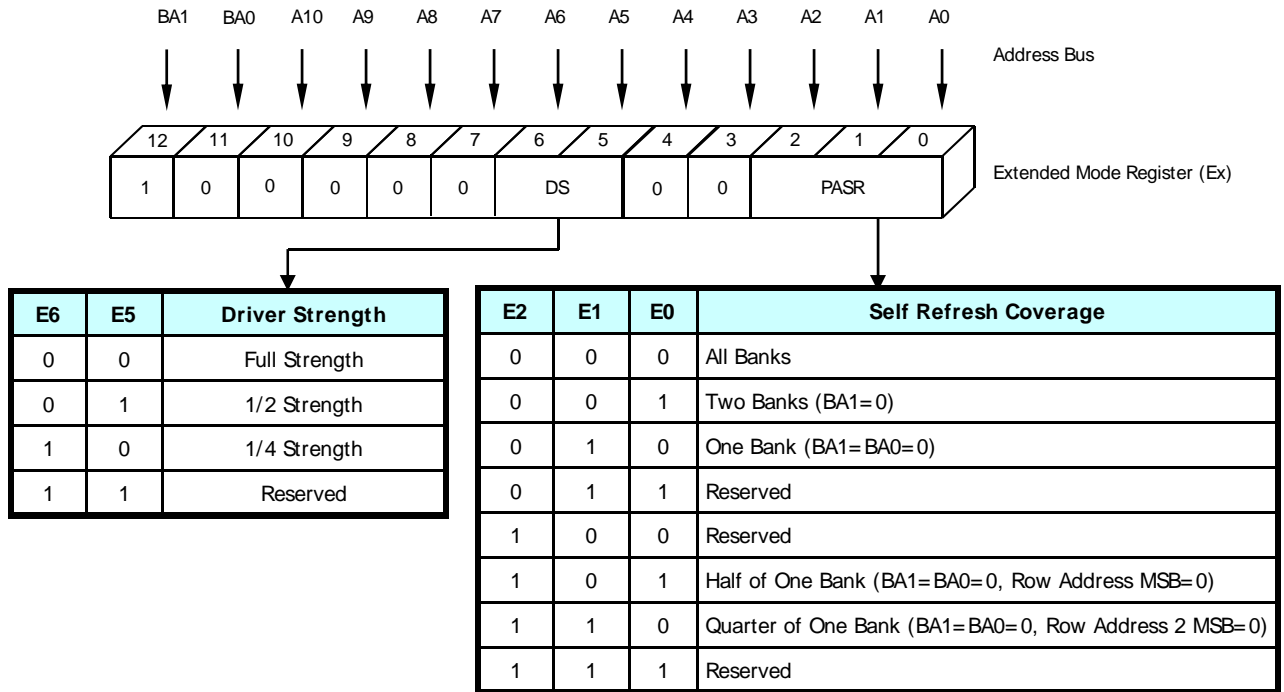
BA1 BA0 A10 A9 A8 A7 A6 A5 A4 A3 A2 A1 A0

Address Bus

12 11 10 9 8 7 6 5 4 3 2 1 0

1 0 0 0 0 0 DS 0 0 PASR

Extended Mode Register (Ex)

| E6 | E5 | Driver Strength |
|---|---|---|
| 0 | 0 | Full Strength |
| 0 | 1 | 1/2 Strength |
| 1 | 0 | 1/4 Strength |
| 1 | 1 | Reserved |

| E2 | E1 | E0 | Self Refresh Coverage |
|---|---|---|---|
| 0 | 0 | 0 | All Banks |
| 0 | 0 | 1 | Two Banks (BA1=0) |
| 0 | 1 | 0 | One Bank (BA1=BA0=0) |
| 0 | 1 | 1 | Reserved |
| 1 | 0 | 0 | Reserved |
| 1 | 0 | 1 | Half of One Bank (BA1=BA0=0, Row Address MSB=0) |
| 1 | 1 | 0 | Quarter of One Bank (BA1=BA0=0, Row Address 2 MSB=0) |
| 1 | 1 | 1 | Reserved |